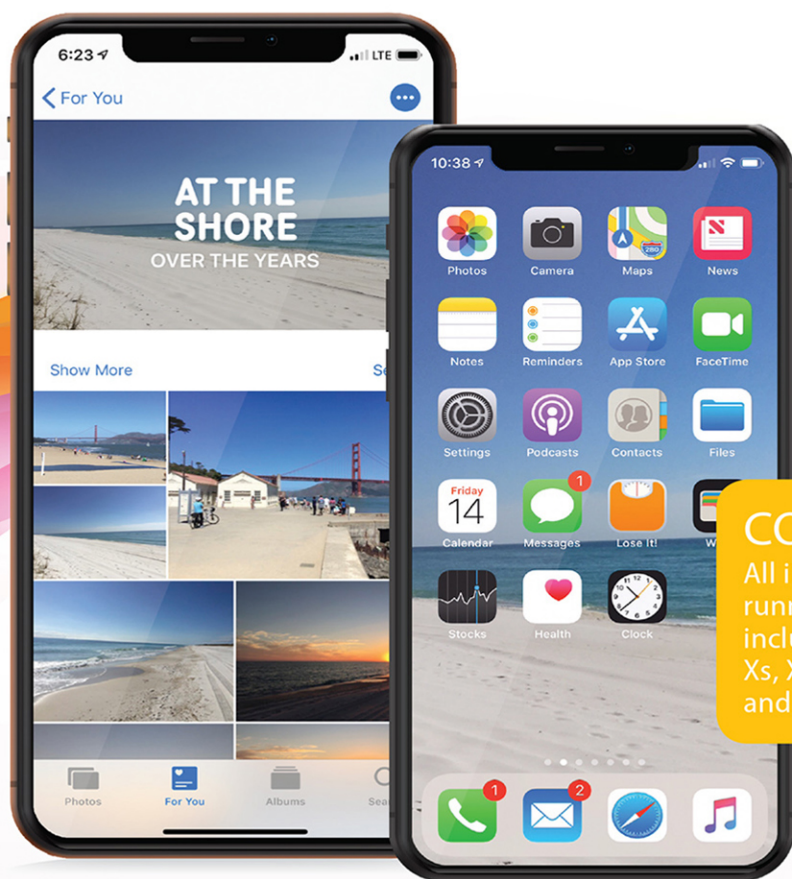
6:23
LTE

For You

AT THE SHORE
OVER THE YEARS

Show More
Se

Photos
For You
Albums
Sea

10:38

Photos
Camera
Maps
News
Notes
Reminders
App Store
FaceTime
Settings
Podcasts
Contacts
Files
Friday
14
Calendar
1
Messages
Lose It!
W
Stocks
Health
Clock

1
2

CO
All i
runn
inclu
Xs, X
and